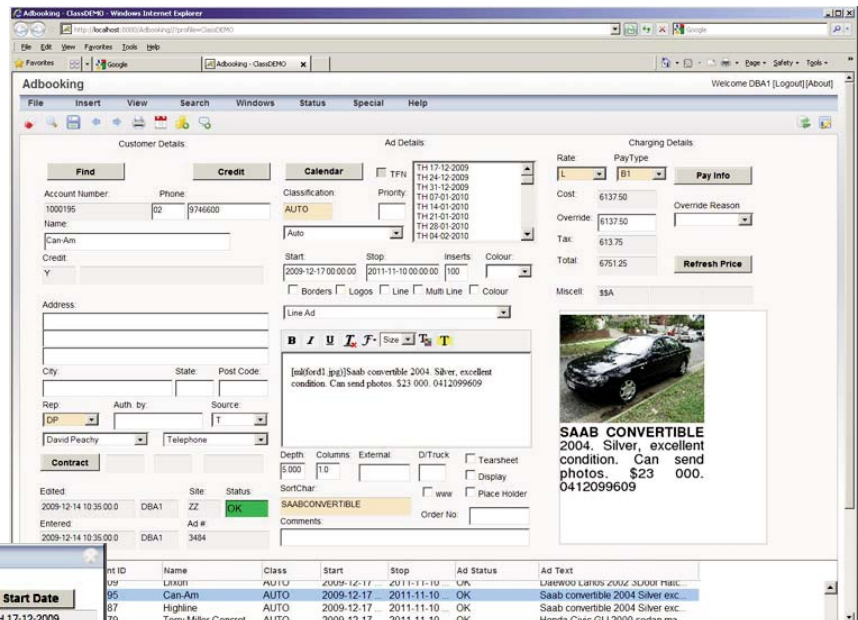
Adbooking - ClassDEMO - Windows Internet Explorer

http://localhost:8080/Adbooking/?profile=ClassDEMO

Google

File Edit View Favorites Tools Help

Favorites Google Adbooking - ClassDEMO

Page Safety Tools

Adbooking

Welcome DBA1 [Logout] [About]

File Insert View Search Windows Status Special Help

Customer Details

Find Credit

Account Number: Phone:

1000195 02 9746600

Name:

Can-Am

Credit:

Y

Address:

City: State: Post Code:

Rep: Auth. by: Source:

DP T

David Peachy Telephone

Contract

Edited: Site: Status:

2009-12-14 10:35:00.0 DBA1 ZZ OK

Entered: Ad #:

2009-12-14 10:35:00.0 DBA1 3484

Ad Details

Calendar TFN

Classification: Priority:

AUTO

Auto

TH 17-12-2009
TH 24-12-2009
TH 31-12-2009
TH 07-01-2010
TH 14-01-2010
TH 21-01-2010
TH 28-01-2010
TH 04-02-2010

Start: Stop: Inserts: Colour:

2009-12-17 00:00:00 2011-11-10 00:00:00 100

Borders Logos Line Multi Line Colour

Line Ad

B I U Size T

[mk(ford1.jpg)]Saab convertible 2004. Silver, excellent condition. Can send photos. $23 000. 0412099609

Depth: Columns: External: D/Truck

5.000 1.0

Tearsheet

Display

SortChar: www Place Holder

SAABCONVERTIBLE

Order No:

Comments:

Charging Details

Rate: PayType

L B1 Pay Info

Cost: 6137.50

Override: 6137.50 Override Reason

Tax: 613.75

Total: 6751.25 Refresh Price

Miscell: $$A

SAAB CONVERTIBLE 2004. Silver, excellent condition. Can send photos. $23 000. 0412099609

| nt ID | Name | Class | Start | Stop | Ad Status | Ad Text |
|---|---|---|---|---|---|---|
| 09 | Dixon | AUTO | 2009-12-17 ... | 2011-11-10 ... | OK | Daewoo Lanos 2002 3Door Hatc... |
| 95 | Can-Am | AUTO | 2009-12-17 ... | 2011-11-10 ... | OK | Saab convertible 2004 Silver exc... |
| 87 | Highline | AUTO | 2009-12-17 ... | 2011-11-10 ... | OK | Saab convertible 2004 Silver exc... |
| 79 | Tony Miller Concret | AUTO | 2009-12-17 ... | 2011-11-10 ... | OK | Honda Civic GLi 2000 sedan ma... |

Start Date

17-12-2009